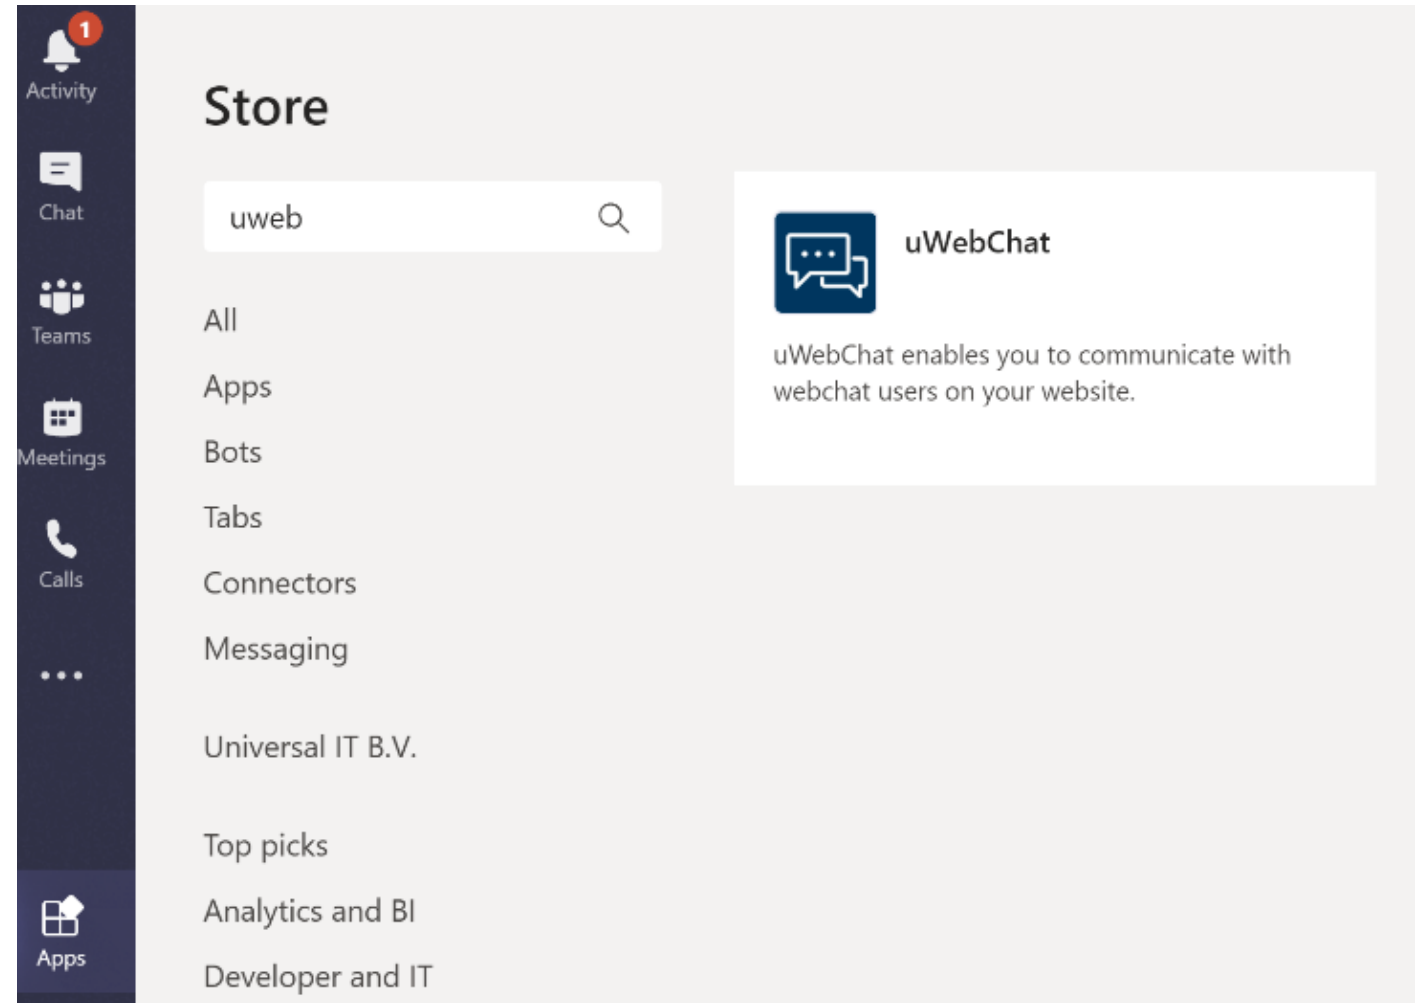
1
Activity
Chat
Teams
Meetings
Calls
...
Apps

Store

uweb

All
Apps
Bots
Tabs
Connectors
Messaging

Universal IT B.V.

Top picks
Analytics and BI
Developer and IT

uWebChat

uWebChat enables you to communicate with webchat users on your website.